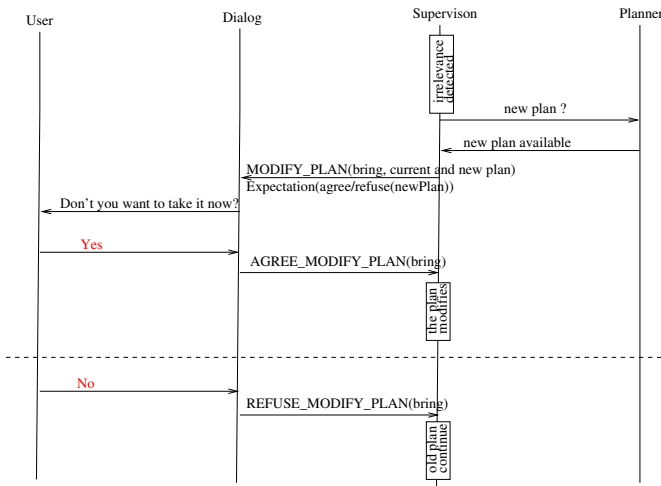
User

Dialog

Supervison

Planner

irrelevance detected

new plan ?

new plan available

MODIFY_PLAN(bring, current and new plan)
Expectation(agree/refuse(newPlan))

Don't you want to take it now?

Yes

AGREE_MODIFY_PLAN(bring)

the plan modifies

No

REFUSE_MODIFY_PLAN(bring)

old plan continue